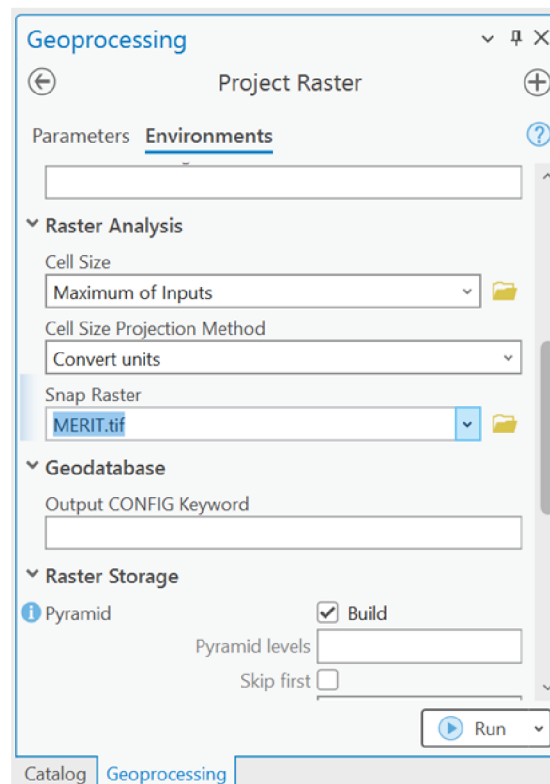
Geoprocessing

Project Raster

Parameters Environments

Raster Analysis

Cell Size

Maximum of Inputs

Cell Size Projection Method

Convert units

Snap Raster

MERIT.tif

Geodatabase

Output CONFIG Keyword

Raster Storage

Pyramid

Build

Pyramid levels

Skip first

Run

Catalog Geoprocessing